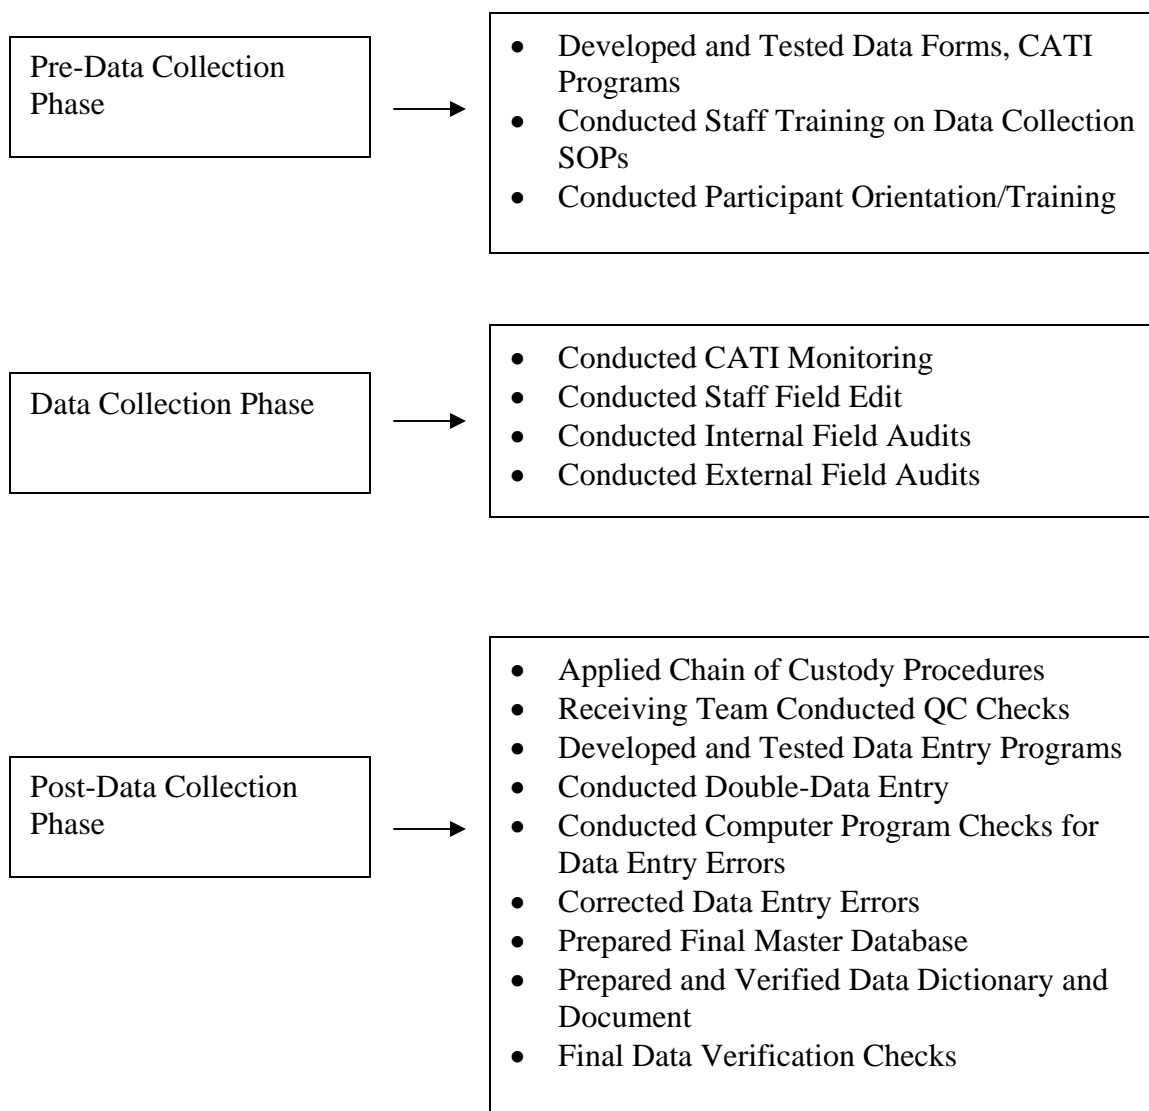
Pre-Data Collection Phase

- Developed and Tested Data Forms, CATI Programs
- Conducted Staff Training on Data Collection SOPs
- Conducted Participant Orientation/Training

Data Collection Phase

- Conducted CATI Monitoring
- Conducted Staff Field Edit
- Conducted Internal Field Audits
- Conducted External Field Audits

Post-Data Collection Phase

- Applied Chain of Custody Procedures
- Receiving Team Conducted QC Checks
- Developed and Tested Data Entry Programs
- Conducted Double-Data Entry
- Conducted Computer Program Checks for Data Entry Errors
- Corrected Data Entry Errors
- Prepared Final Master Database
- Prepared and Verified Data Dictionary and Document
- Final Data Verification Checks